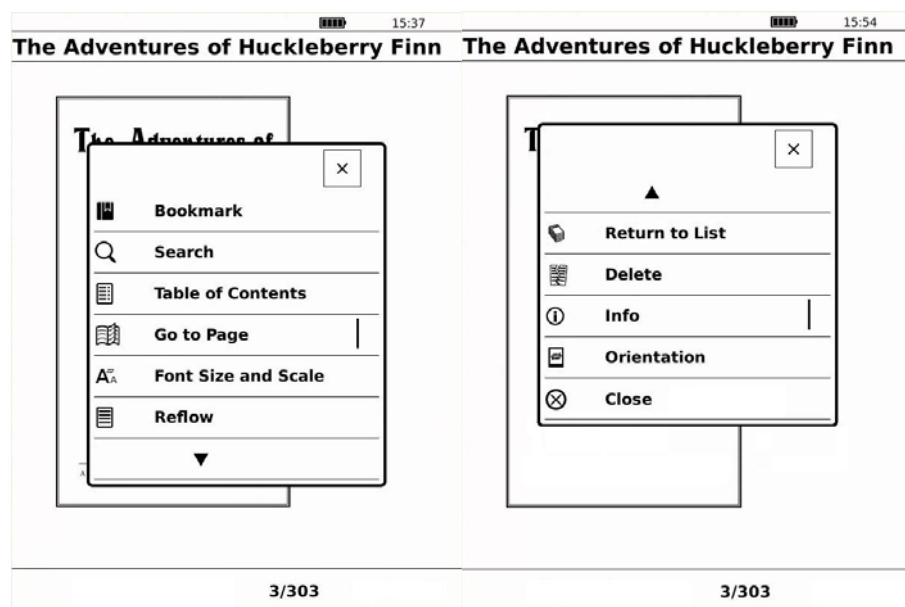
15:37

The Adventures of Huckleberry Finn

The Adventures of

×

Bookmark

Search

Table of Contents

Go to Page

Font Size and Scale

Reflow

▼

3/303

15:54

The Adventures of Huckleberry Finn

T

×

▲

Return to List

Delete

Info

Orientation

Close

3/303